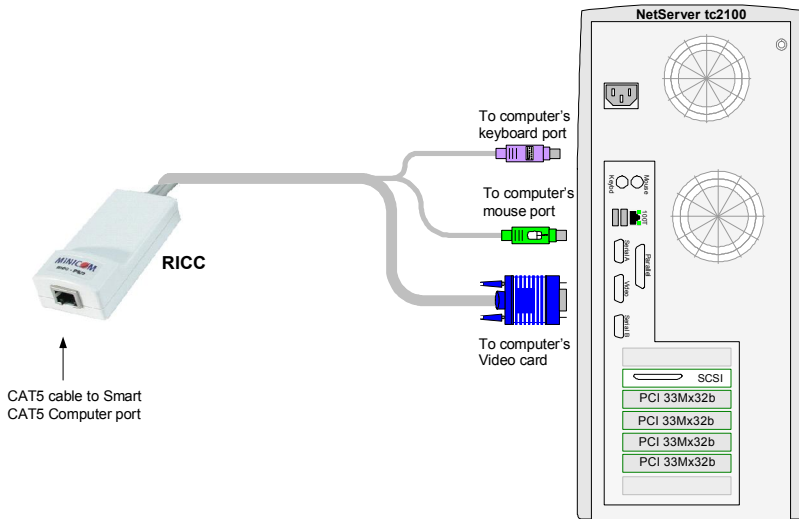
NetServer tc2100

To computer's keyboard port

To computer's mouse port

Keybd

Mouse

10/100

Serial A

Parallel

Video

Serial B

MINICOM

RICC

To computer's Video card

CAT5 cable to Smart CAT5 Computer port

SCSI

PCI 33Mx32b

PCI 33Mx32b

PCI 33Mx32b

PCI 33Mx32b